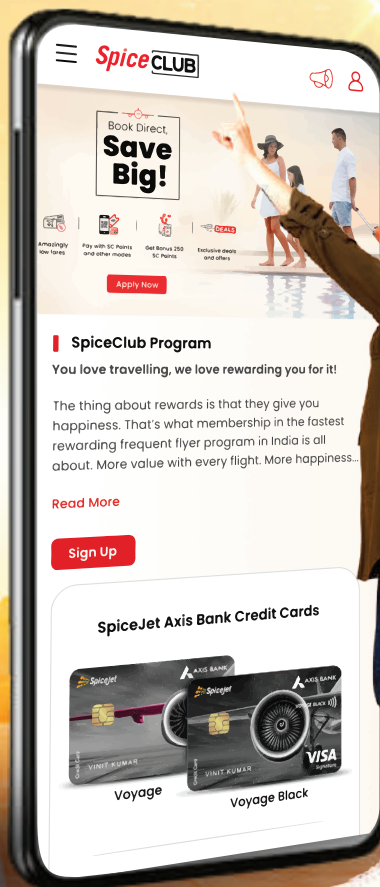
Spice CLUB

Book Direct, Save Big!

Amazingly low fares

Pay with SC Points and other modes

Get Bonus 250 SC Points

DEALS

Exclusive deals and offers

Apply Now

SpiceClub Program

You love travelling, we love rewarding you for it!

The thing about rewards is that they give you happiness. That's what membership in the fastest rewarding frequent flyer program in India is all about. More value with every flight. More happiness...

Read More

Sign Up

SpiceJet Axis Bank Credit Cards

Spicejet AXIS BANK VINIT KUMAR

Spicejet AXIS BANK VOYAGE BLACK VINIT KUMAR VISA Signature

Voyage

Voyage Black